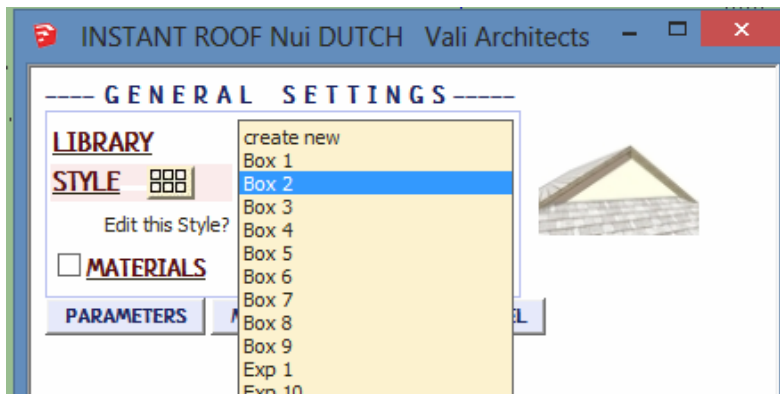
INSTANT ROOF Nui DUTCH Vali Architects

---- GENERAL SETTINGS -----

LIBRARY

STYLE

Edit this Style?

MATERIALS

PARAMETERS

M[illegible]

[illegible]EL

create new
Box 1
Box 2
Box 3
Box 4
Box 5
Box 6
Box 7
Box 8
Box 9
Exp 1
Exp 10